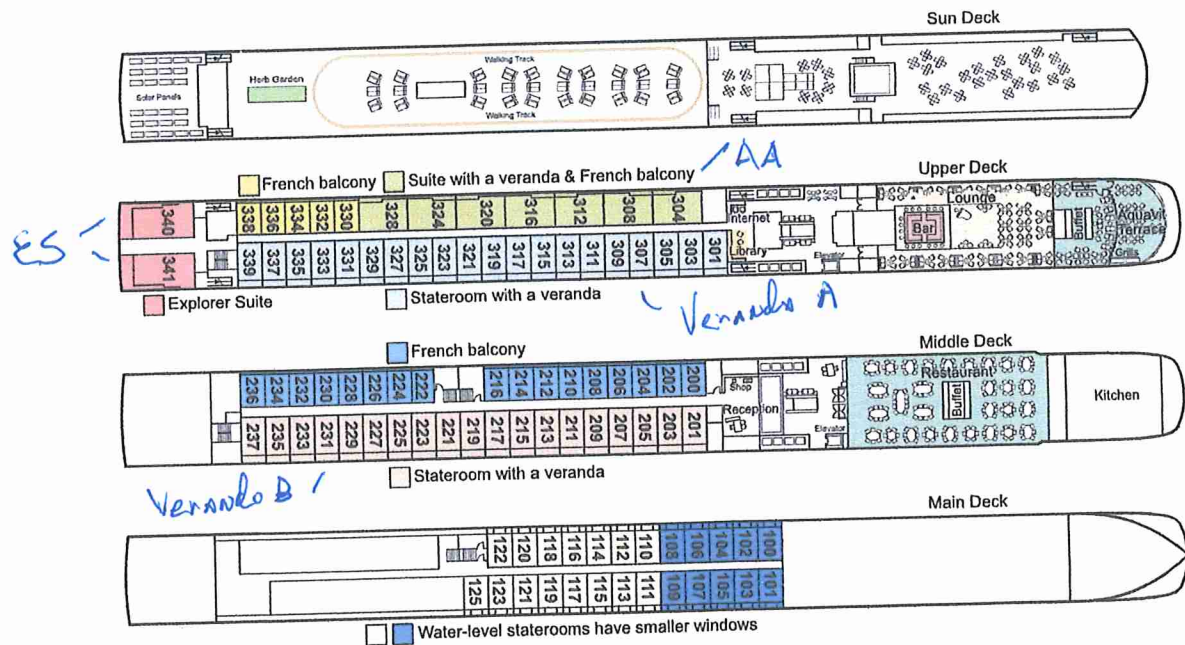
Sun Deck

Solar Panels

Herb Garden

Walking Track

Walking Track

/AA

French balcony

Suite with a veranda & French balcony

Upper Deck

ES –

340

341

338 336 334 332 330 328 324 320 316 312 308 304

339 337 335 333 331 329 327 325 323 321 319 317 315 313 311 309 307 305 303 301

Internet

Library

Elevator

Lounge

Bar

Aquavit Terrace

Grill

Explorer Suite

Stateroom with a veranda

Veranda A

French balcony

Middle Deck

236 234 232 230 228 226 224 222 216 214 212 210 208 206 204 202 200

237 235 233 231 229 227 225 223 221 219 217 215 213 211 209 207 205 203 201

Shop

Reception

Elevator

Restaurant

Buffet

Kitchen

Stateroom with a veranda

Veranda B /

Main Deck

122 120 118 116 114 112 110 108 106 104 102 100

125 123 121 119 117 115 113 111 109 107 105 103 101

Water-level staterooms have smaller windows